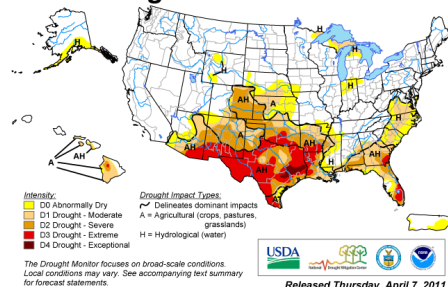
H
H
H
H
A
A
AH
A
AH
AH
AH
AH
AH
AH
AH
A
AH
AH
H

Intensity:
D0 Abnormally Dry
D1 Drought - Moderate
D2 Drought - Severe
D3 Drought - Extreme
D4 Drought - Exceptional

Drought Impact Types:
Delineates dominant impacts
A = Agricultural (crops, pastures, grasslands)
H = Hydrological (water)

The Drought Monitor focuses on broad-scale conditions. Local conditions may vary. See accompanying text summary for forecast statements.

USDA
National Drought Mitigation Center

Released Thursday, April 7, 2011